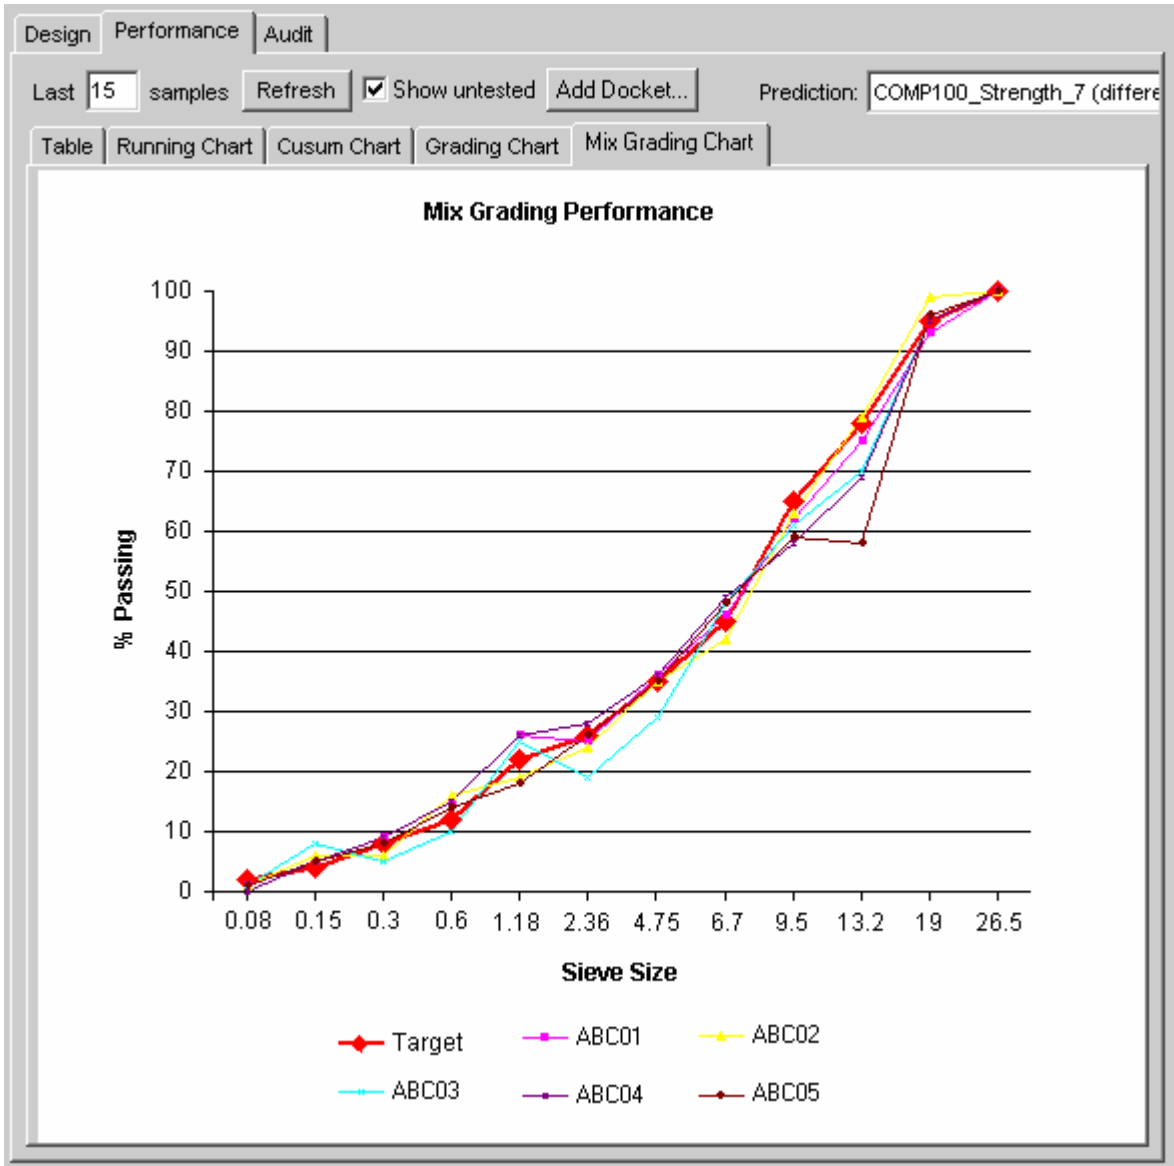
Design Performance Audit

Last 15 samples Refresh Show untested Add Docket... Prediction: COMP100_Strength_7 (differe

Table Running Chart Cusum Chart Grading Chart Mix Grading Chart

Mix Grading Performance

100
90
80
70
60
50
40
30
20
10
0

% Passing

0.08 0.15 0.3 0.6 1.18 2.36 4.75 6.7 9.5 13.2 19 26.5

Sieve Size

Target ABC01 ABC02
ABC03 ABC04 ABC05